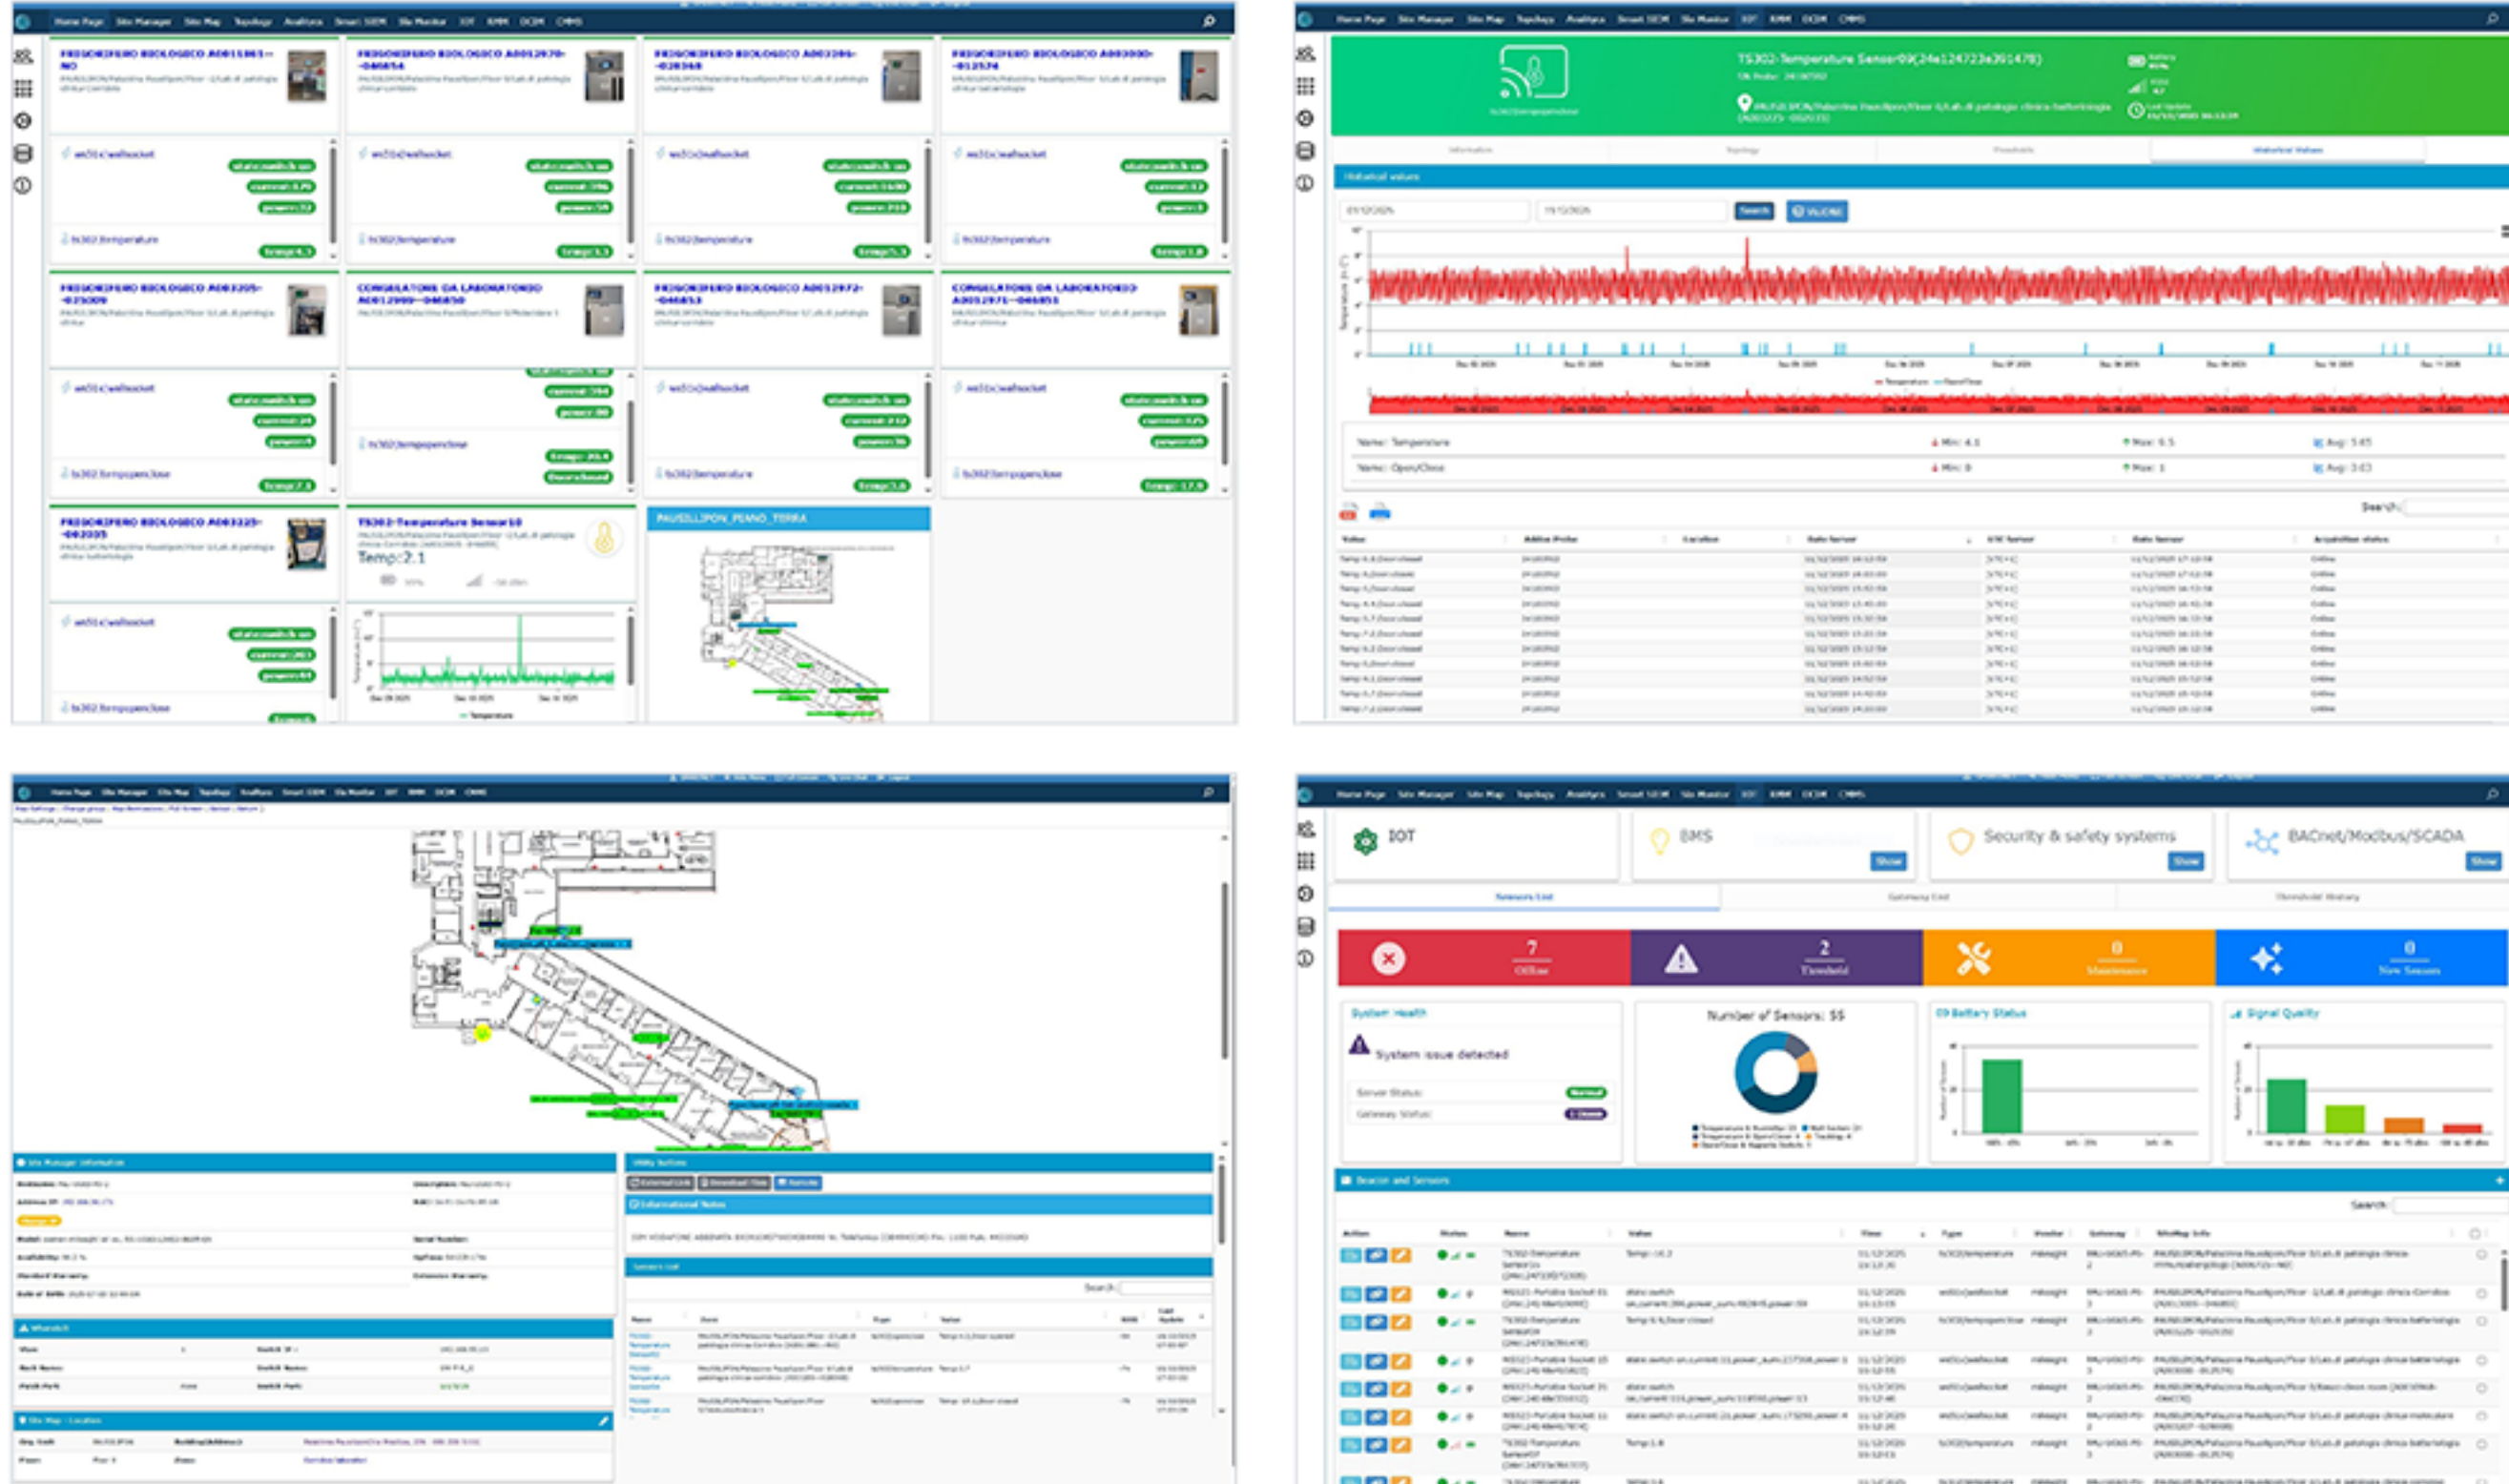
Home Page Site Manager Site Map Topology Analytics Smart SIEM Site Monitor IOT KMM DCIM CMMS

FRIGORIFERO BIOLOGICO

CONGELATORE DA LABORATORIO

TS302-Temperature Sensor10

Temp: 2.1

PAUSILLIPON_PIANO_TERRA

Home Page Site Manager Site Map Topology Analytics Smart SIEM Site Monitor IOT KMM DCIM CMMS

TS302-Temperature Sensor09

Historical values

Search

Name: Temperature
Min: 4.1
Max: 8.5
Avg: 5.65

Name: Open/Close
Min: 0
Max: 1

Search:

Home Page Site Manager Site Map Topology Analytics Smart SIEM Site Monitor IOT KMM DCIM CMMS

Home Page Site Manager Site Map Topology Analytics Smart SIEM Site Monitor IOT KMM DCIM CMMS

IOT

BMS

Show

Security & safety systems

Show

BACnet/Modbus/SCADA

Show

Sensors List

Gateway List

Threshold History

7
Offline

2
Threshold

0
Maintenance

0
New Sensors

System Health

System issue detected

Server Status:

Gateway Status:

Number of Sensors: 55

Battery Status

Signal Quality

Beacon and Sensors

Search:

Action Status Name Value Time Type Vendor Gateway SiteMap Info